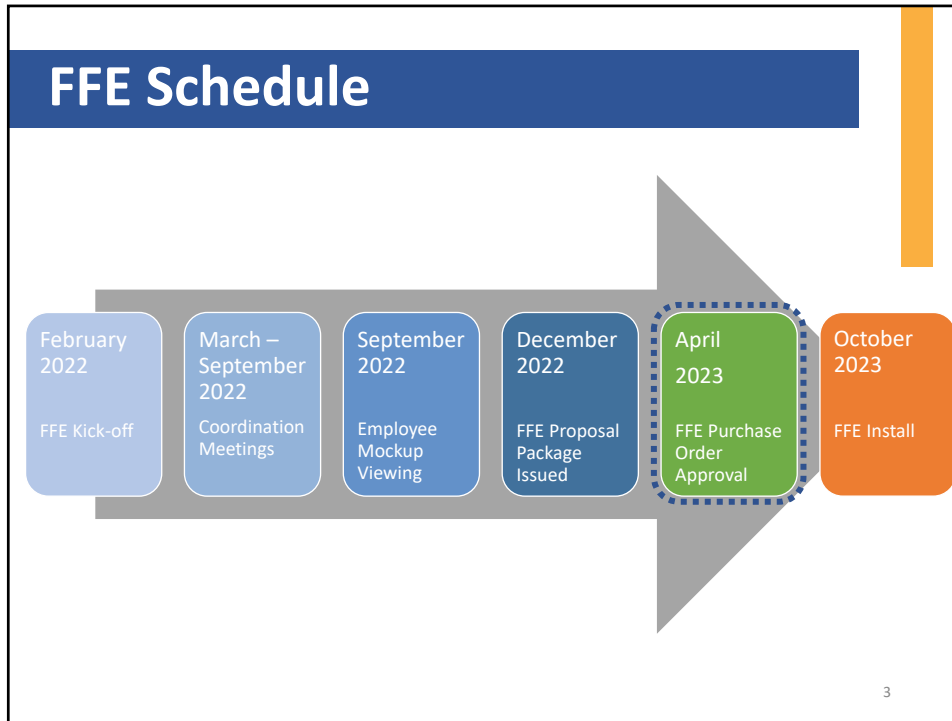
FFE Schedule

February 2022

FFE Kick-off

March – September 2022

Coordination Meetings

September 2022

Employee Mockup Viewing

December 2022

FFE Proposal Package Issued

April 2023

FFE Purchase Order Approval

October 2023

FFE Install

3